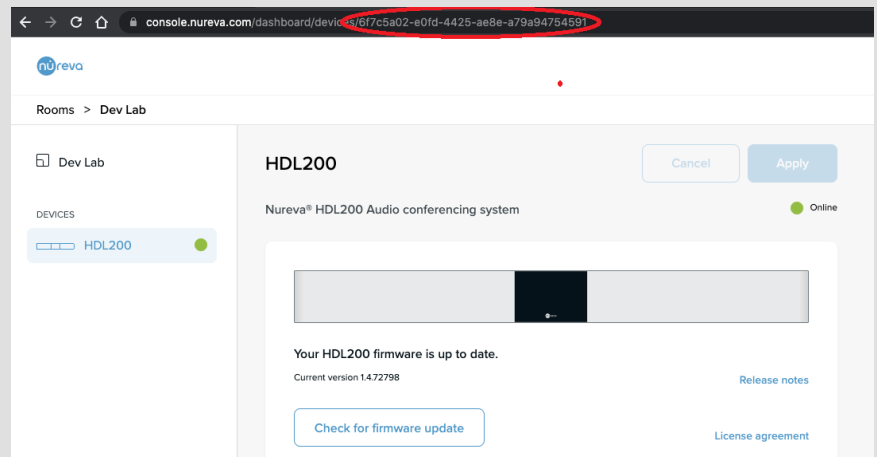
console.nureva.com/dashboard/devices/6f7c5a02-e0fd-4425-ae8e-a79a94754591

nureva

Rooms > Dev Lab

Dev Lab

DEVICES

HDL200

HDL200

Cancel

Apply

Nureva® HDL200 Audio conferencing system

Online

Your HDL200 firmware is up to date.

Current version 1.4.72798

Release notes

Check for firmware update

License agreement